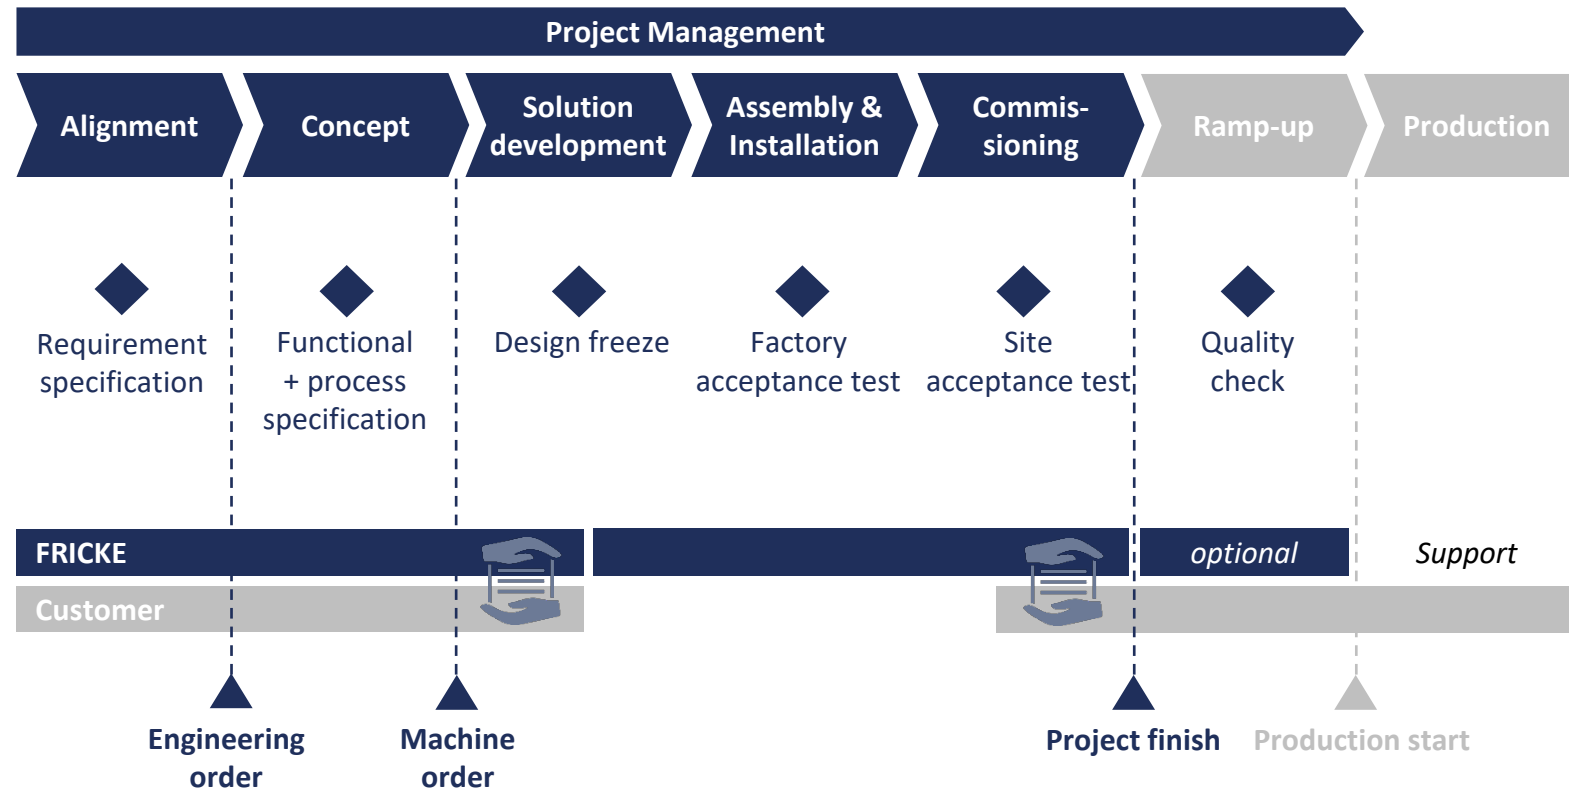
Project Management

Alignment

Concept

Solution development

Assembly & Installation

Commis-sioning

Ramp-up

Production

Requirement specification

Functional + process specification

Design freeze

Factory acceptance test

Site acceptance test

Quality check

FRICKE

optional

Support

Customer

Engineering order

Machine order

Project finish

Production start